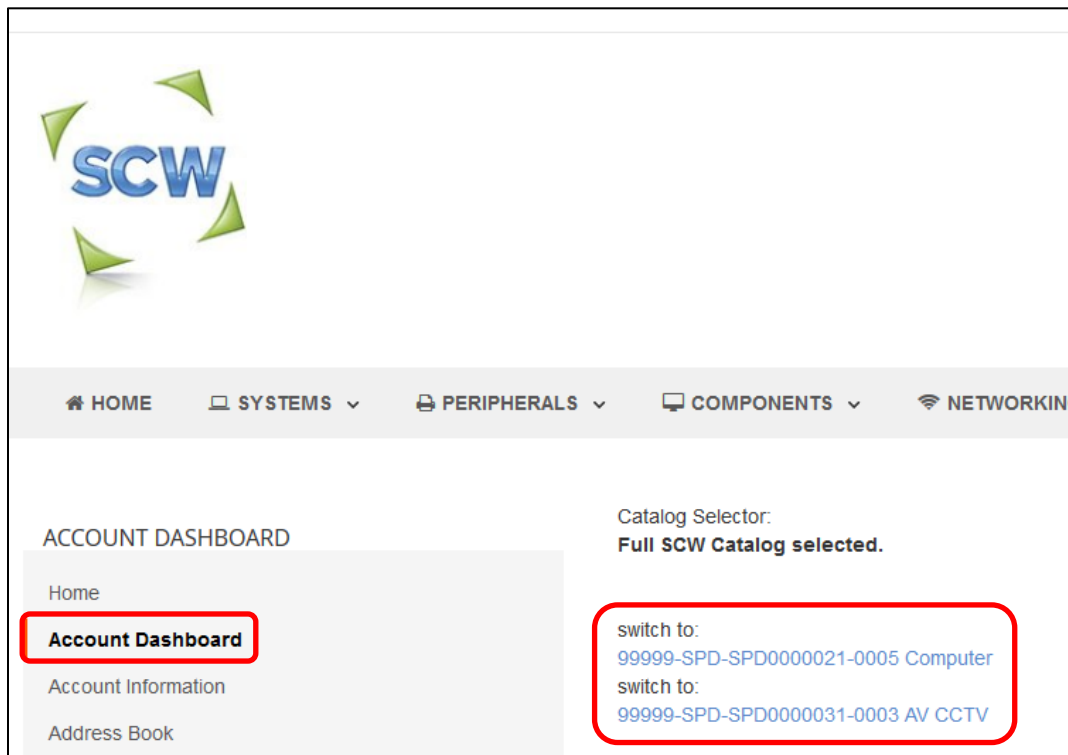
SCW

HOME SYSTEMS PERIPHERALS COMPONENTS NETWORKIN

ACCOUNT DASHBOARD

Home

Account Dashboard

Account Information

Address Book

Catalog Selector:
Full SCW Catalog selected.

switch to:
99999-SPD-SPD0000021-0005 Computer
switch to:
99999-SPD-SPD0000031-0003 AV CCTV